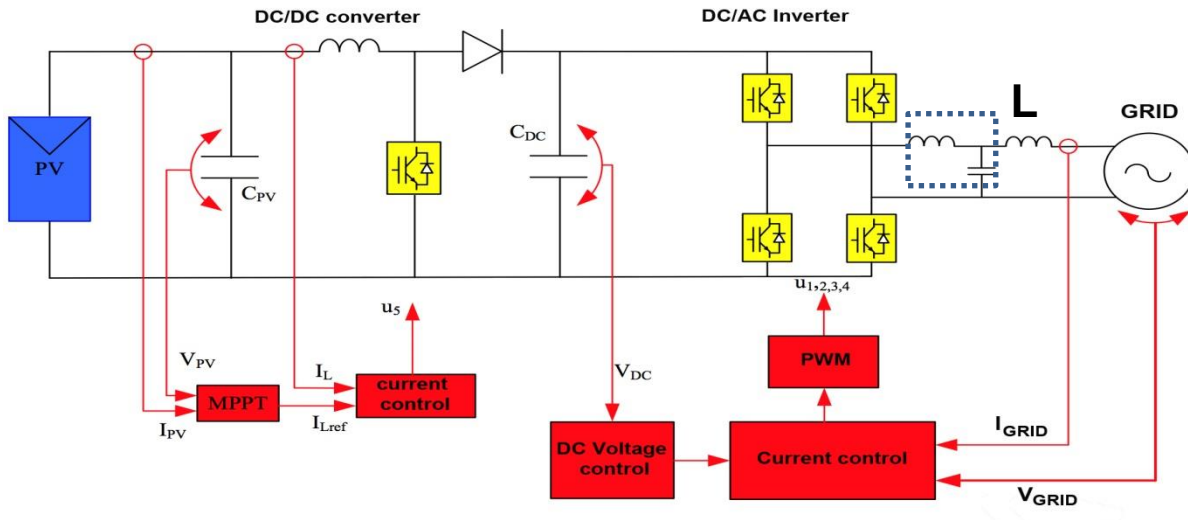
DC/DC converter

DC/AC Inverter

L

GRID

PV

$C_{PV}$

$C_{DC}$

$u_5$

$u_{1,2,3,4}$

$V_{PV}$

$I_L$

MPPT

current control

$I_{PV}$

$I_{Lref}$

$V_{DC}$

PWM

DC Voltage control

Current control

$I_{GRID}$

$V_{GRID}$